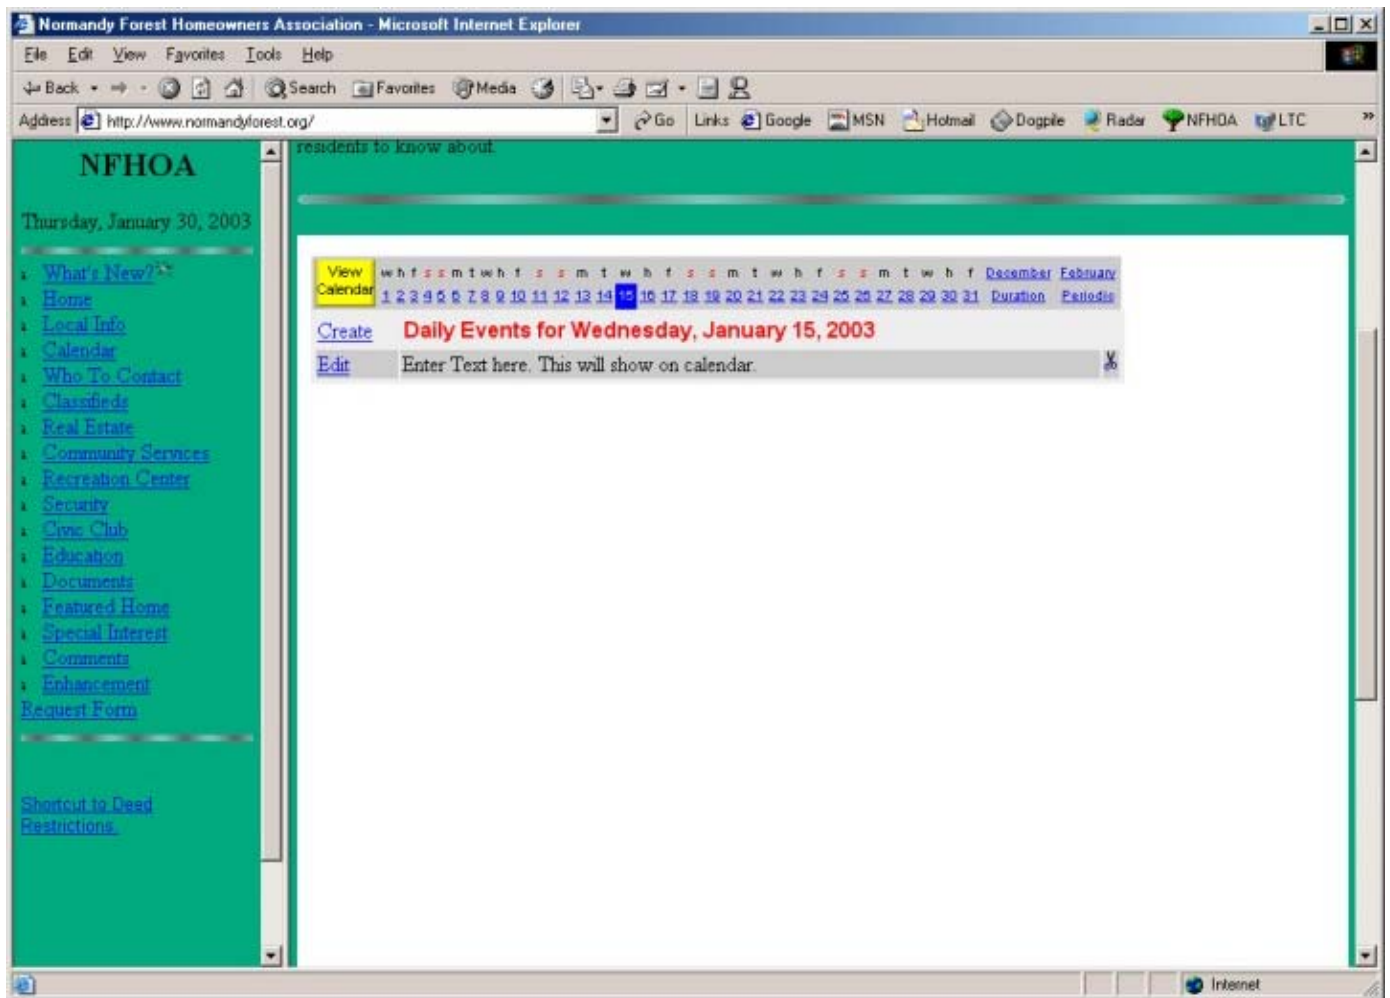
Normandy Forest Homeowners Association - Microsoft Internet Explorer

File Edit View Favorites Tools Help

Back Search Favorites Media

Address http://www.normandyforest.org/ Go Links Google MSN Hotmail Dogpile Radar NFHOA LTC

NFHOA

Thursday, January 30, 2003

What's New?
Home
Local Info
Calendar
Who To Contact
Classifieds
Real Estate
Community Services
Recreation Center
Security
Civic Club
Education
Documents
Featured Home
Special Interest
Comments
Enhancement
Request Form

Shortcut to Deed Restrictions

residents to know about.

| View Calendar | w h f s s m t w h f s s m t w h f s s m t w h f s s m t w h f | December | February |
|---|---|---|---|
| | 1 2 3 4 5 6 7 8 9 10 11 12 13 14 15 16 17 18 19 20 21 22 23 24 25 26 27 28 29 30 31 | Duration | Periodic |

Create Daily Events for Wednesday, January 15, 2003

Edit Enter Text here. This will show on calendar.

Internet